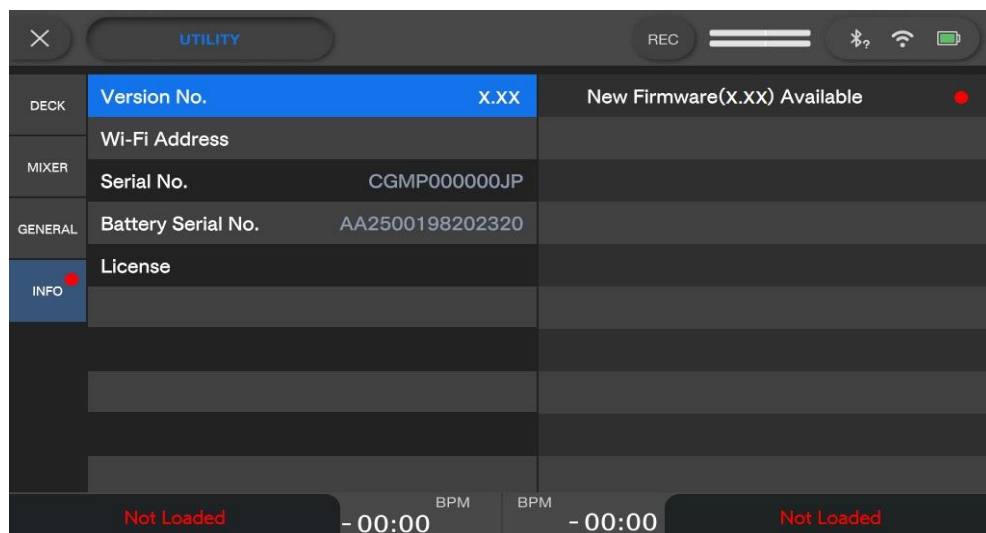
UTILITY
REC

DECK
MIXER
GENERAL
INFO

| Version No. | X.XX |
|---|---|
| Wi-Fi Address | |
| Serial No. | CGMP000000JP |
| Battery Serial No. | AA2500198202320 |
| License | |

New Firmware(X.XX) Available

Not Loaded
BPM
- 00:00
BPM
- 00:00
Not Loaded